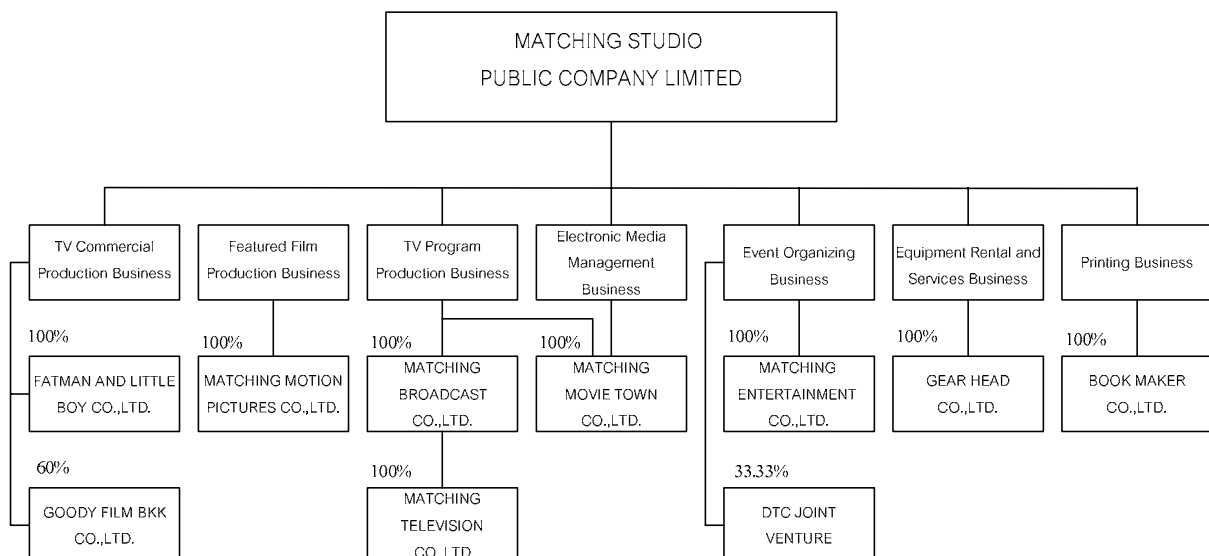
MATCHING STUDIO
PUBLIC COMPANY LIMITED

TV Commercial Production Business

Featured Film Production Business

TV Program Production Business

Electronic Media Management Business

Event Organizing Business

Equipment Rental and Services Business

Printing Business

100%
FATMAN AND LITTLE BOY CO.,LTD.

60%
GOODY FILM BKK CO.,LTD.

100%
MATCHING MOTION PICTURES CO.,LTD.

100%
MATCHING BROADCAST CO.,LTD.

100%
MATCHING TELEVISION CO.,LTD.

100%
MATCHING MOVIE TOWN CO.,LTD.

100%
MATCHING ENTERTAINMENT CO.,LTD.

33.33%
DTC JOINT VENTURE

100%
GEAR HEAD CO.,LTD.

100%
BOOK MAKER CO.,LTD.